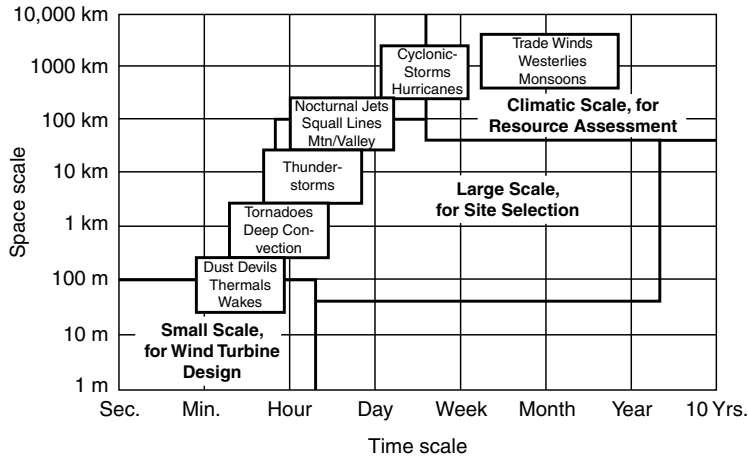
10,000 km
1000 km
100 km
10 km
1 km
100 m
10 m
1 m

Space scale

Trade Winds
Westerlies
Monsoons

Cyclonic-Storms
Hurricanes

Nocturnal Jets
Squall Lines
Mtn/Valley

Climatic Scale, for Resource Assessment

Thunderstorms

Large Scale, for Site Selection

Tornadoes
Deep Convection

Dust Devils
Thermals
Wakes

Small Scale, for Wind Turbine Design

Sec.
Min.
Hour
Day
Week
Month
Year
10 Yrs.

Time scale